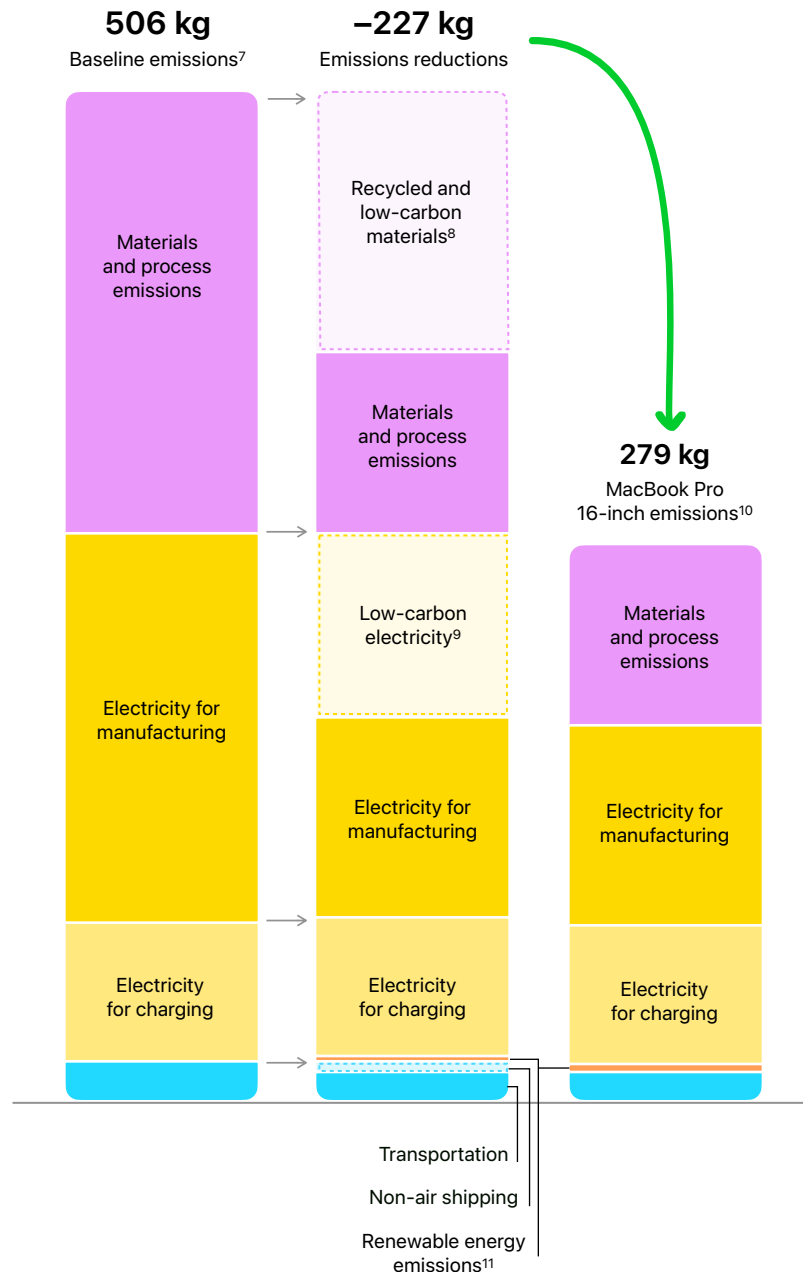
506 kg
Baseline emissions$^{7}$

–227 kg
Emissions reductions

Materials and process emissions

Electricity for manufacturing

Electricity for charging

Recycled and low-carbon materials$^{8}$

Materials and process emissions

Low-carbon electricity$^{9}$

Electricity for manufacturing

Electricity for charging

279 kg
MacBook Pro 16-inch emissions$^{10}$

Materials and process emissions

Electricity for manufacturing

Electricity for charging

Transportation

Non-air shipping

Renewable energy emissions$^{11}$